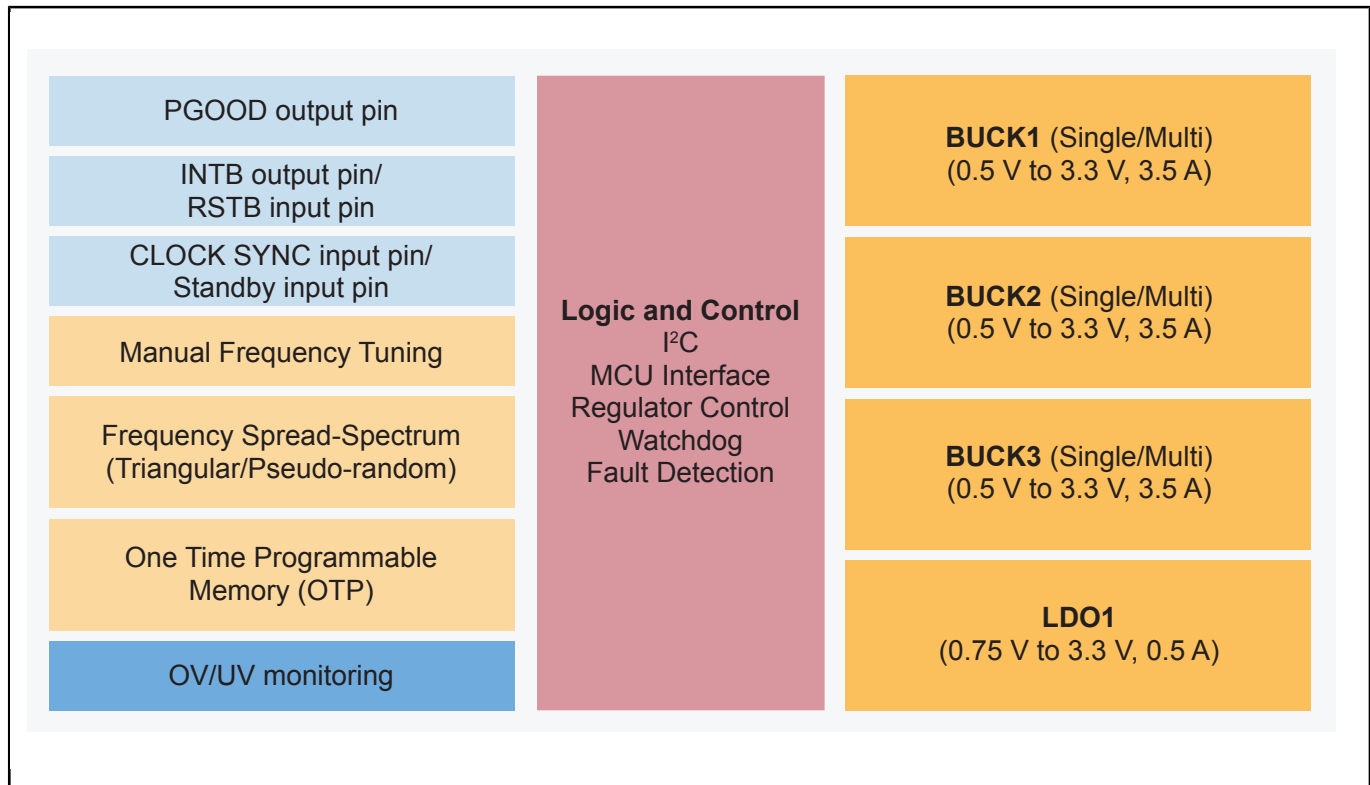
PGOOD output pin

INTB output pin/
RSTB input pin

CLOCK SYNC input pin/
Standby input pin

Manual Frequency Tuning

Frequency Spread-Spectrum
(Triangular/Pseudo-random)

One Time Programmable
Memory (OTP)

OV/UV monitoring

**Logic and Control**
$I^2C$
MCU Interface
Regulator Control
Watchdog
Fault Detection

**BUCK1** (Single/Multi)
(0.5 V to 3.3 V, 3.5 A)

**BUCK2** (Single/Multi)
(0.5 V to 3.3 V, 3.5 A)

**BUCK3** (Single/Multi)
(0.5 V to 3.3 V, 3.5 A)

**LDO1**
(0.75 V to 3.3 V, 0.5 A)